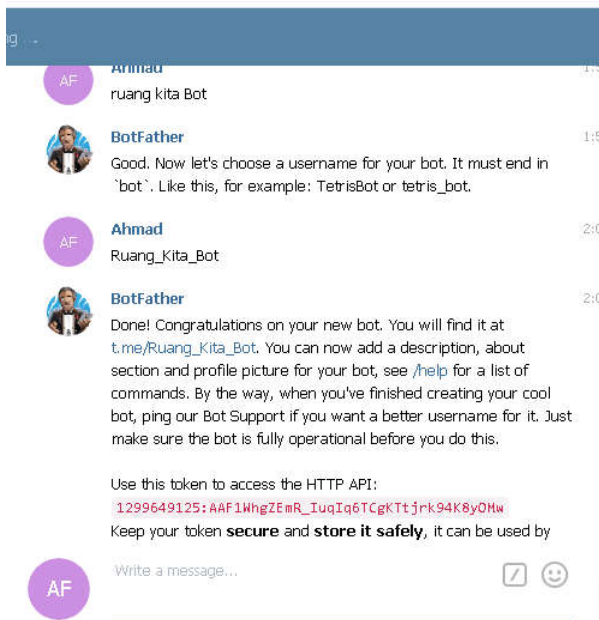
ng ...

AF Ahmad
ruang kita Bot
1:5

BotFather
Good. Now let's choose a username for your bot. It must end in `bot`. Like this, for example: TetrisBot or tetris_bot.
1:5

AF Ahmad
Ruang_Kita_Bot
2:0

BotFather
Done! Congratulations on your new bot. You will find it at t.me/Ruang_Kita_Bot. You can now add a description, about section and profile picture for your bot, see /help for a list of commands. By the way, when you've finished creating your cool bot, ping our Bot Support if you want a better username for it. Just make sure the bot is fully operational before you do this.
2:0

Use this token to access the HTTP API:
1299649125:AAF1WhgZEmR_IuqIq6TCgKTtjrk94K8yOMw
Keep your token **secure** and **store it safely**, it can be used by

AF
Write a message...